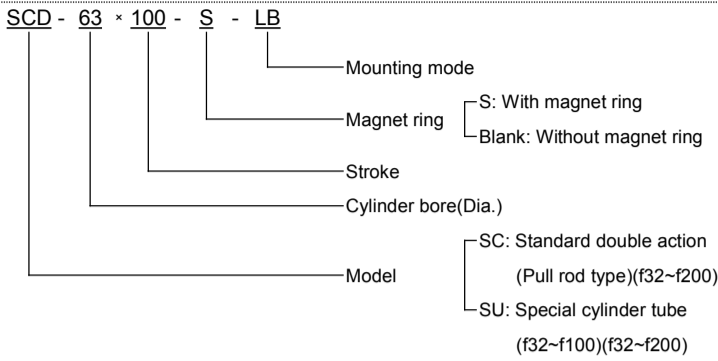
SCD - 63 × 100 - S - LB

Mounting mode

Magnet ring
S: With magnet ring
Blank: Without magnet ring

Stroke

Cylinder bore(Dia.)

Model
SC: Standard double action (Pull rod type)(f32~f200)
SU: Special cylinder tube (f32~f100)(f32~f200)